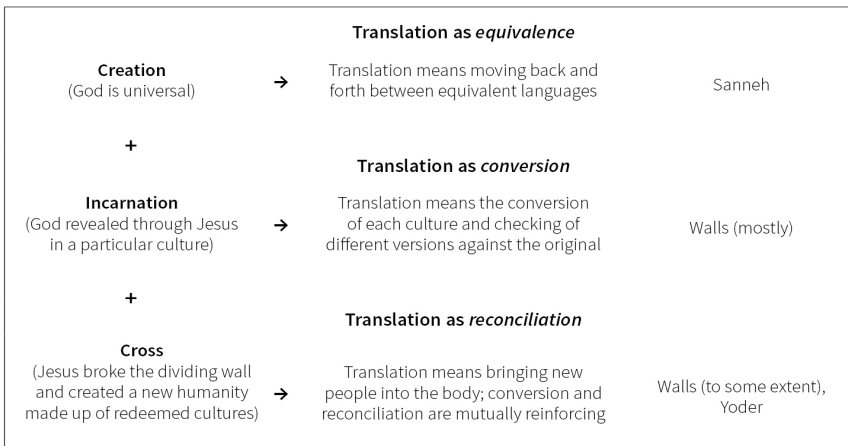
Translation as equivalence

Creation
(God is universal)

→

Translation means moving back and forth between equivalent languages

Sanneh

+

Translation as conversion

Incarnation
(God revealed through Jesus in a particular culture)

→

Translation means the conversion of each culture and checking of different versions against the original

Walls (mostly)

+

Translation as reconciliation

Cross
(Jesus broke the dividing wall and created a new humanity made up of redeemed cultures)

→

Translation means bringing new people into the body; conversion and reconciliation are mutually reinforcing

Walls (to some extent), Yoder